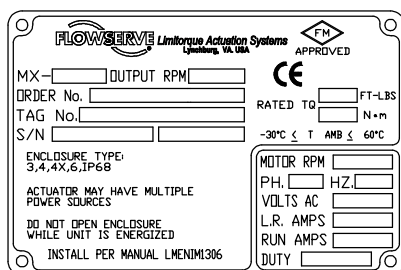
FLOWSERVE Limitorque Actuation Systems
Lynchburg, VA. USA

FM
APPROVED

MX- OUTPUT RPM

ORDER No.

TAG No.

S/N

CE

RATED TQ FT-LBS
N•m

$-30°C \leq T \quad AMB \leq 60°C$

ENCLOSURE TYPE:
3,4,4X,6,IP68

ACTUATOR MAY HAVE MULTIPLE POWER SOURCES

DO NOT OPEN ENCLOSURE WHILE UNIT IS ENERGIZED

INSTALL PER MANUAL LMENIM1306

MOTOR RPM
PH. HZ.
VOLTS AC
L.R. AMPS
RUN AMPS
DUTY